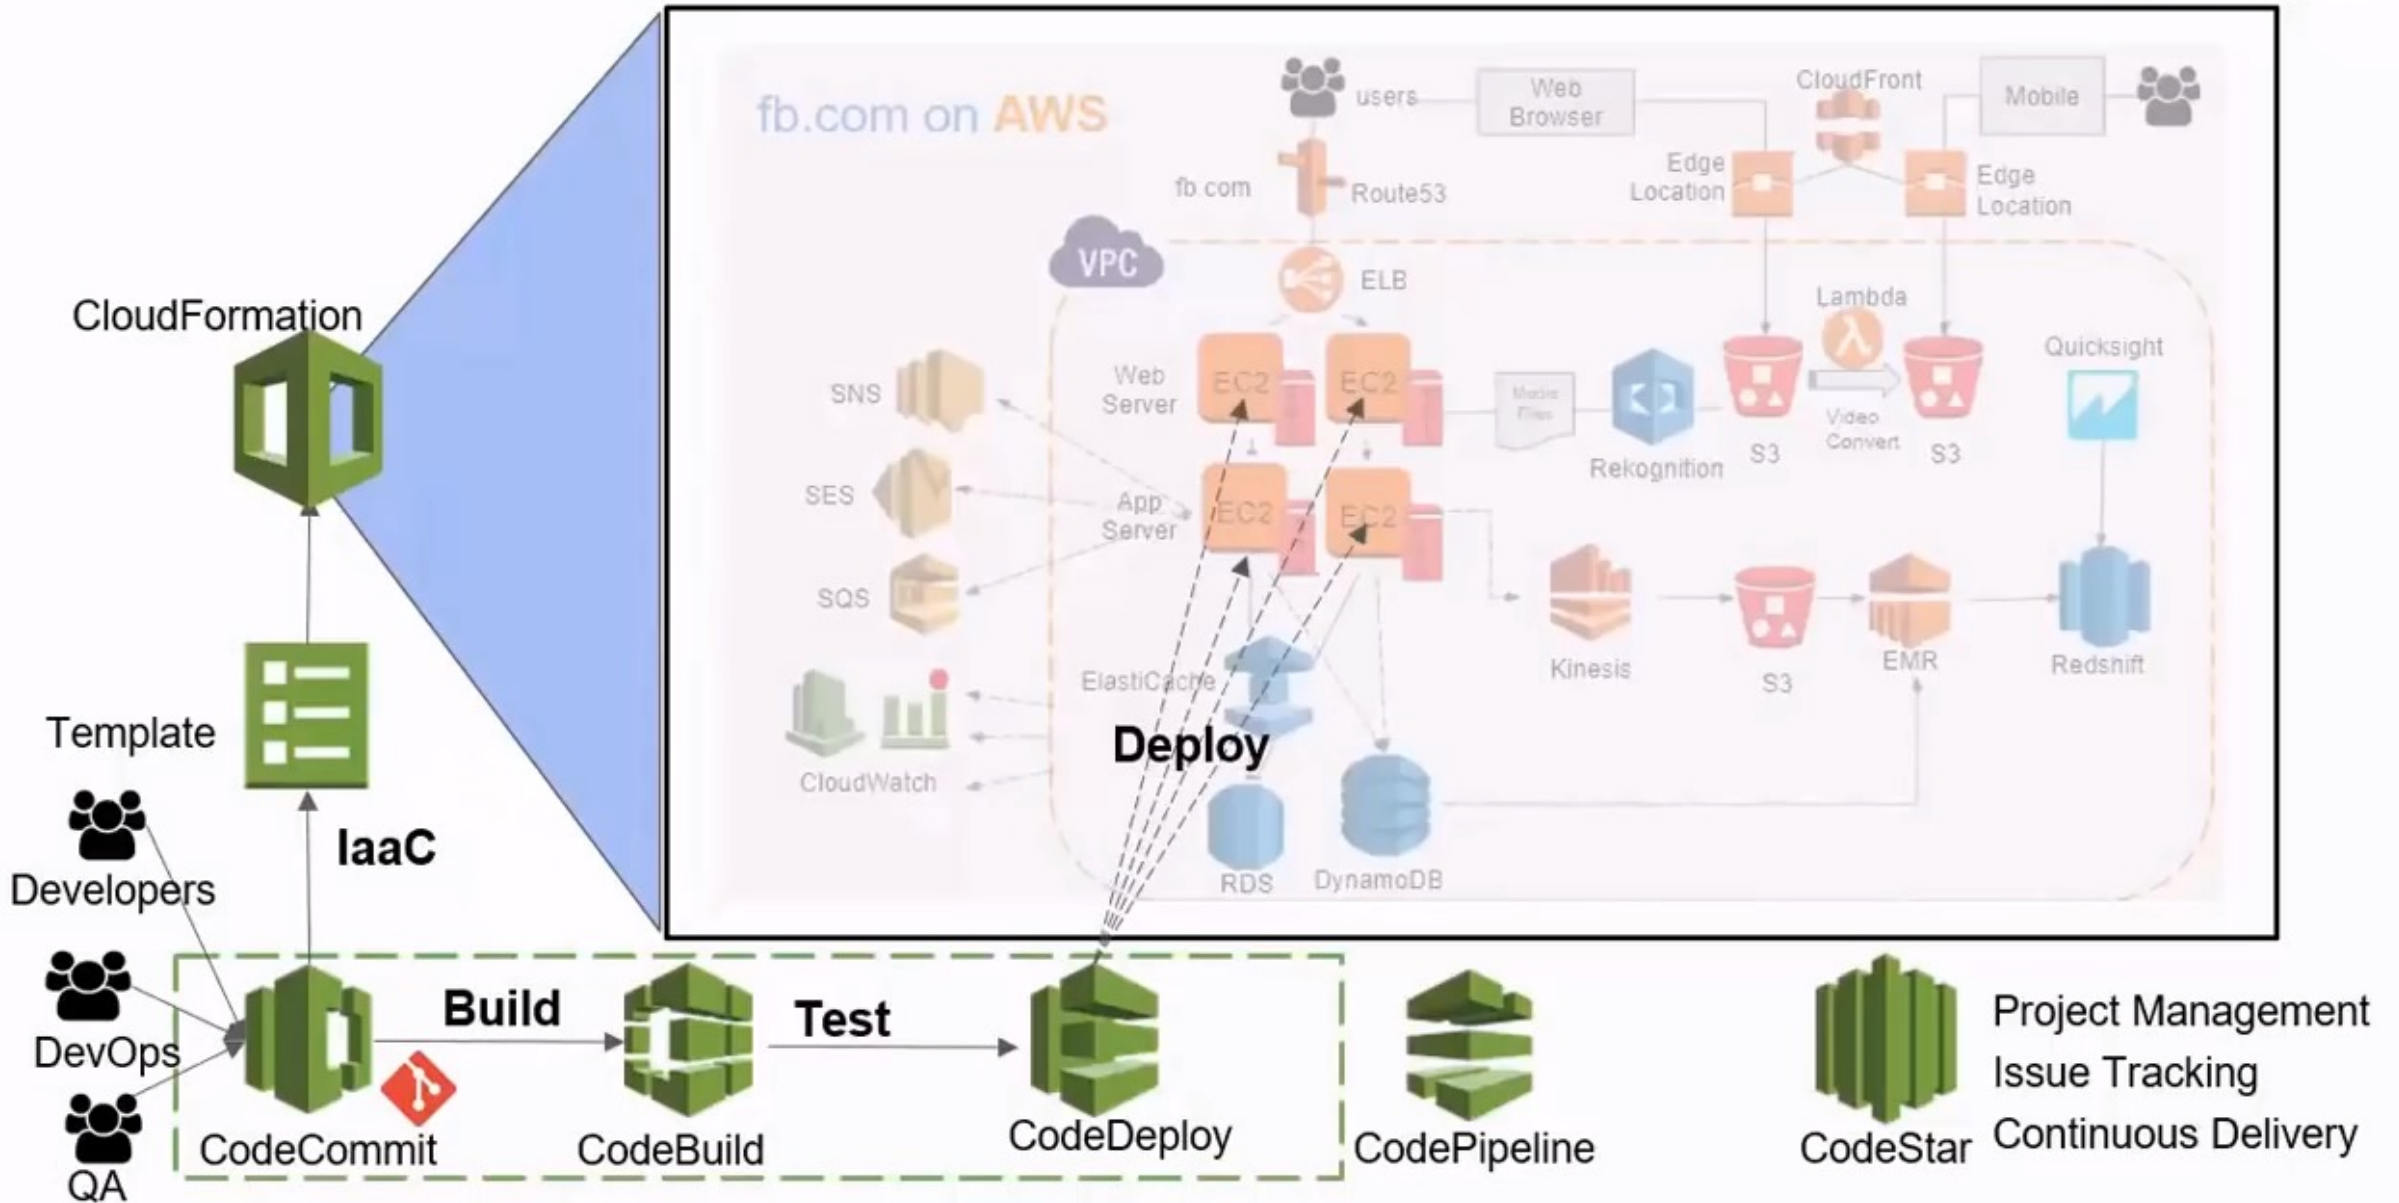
fb.com on AWS

users
Web Browser
CloudFront
Mobile
fb.com
Route53
Edge Location
Edge Location
VPC
ELB
Lambda
Web Server
EC2
EC2
Mobile Files
Rekognition
S3
Video Convert
S3
Quicksight
SNS
SES
App Server
EC2
EC2
SQS
Kinesis
S3
EMR
Redshift
ElastiCache
CloudWatch
Deploy
RDS
DynamoDB

CloudFormation
Template
IaaC
Developers
DevOps
QA
CodeCommit
Build
CodeBuild
Test
CodeDeploy
CodePipeline
CodeStar
Project Management
Issue Tracking
Continuous Delivery